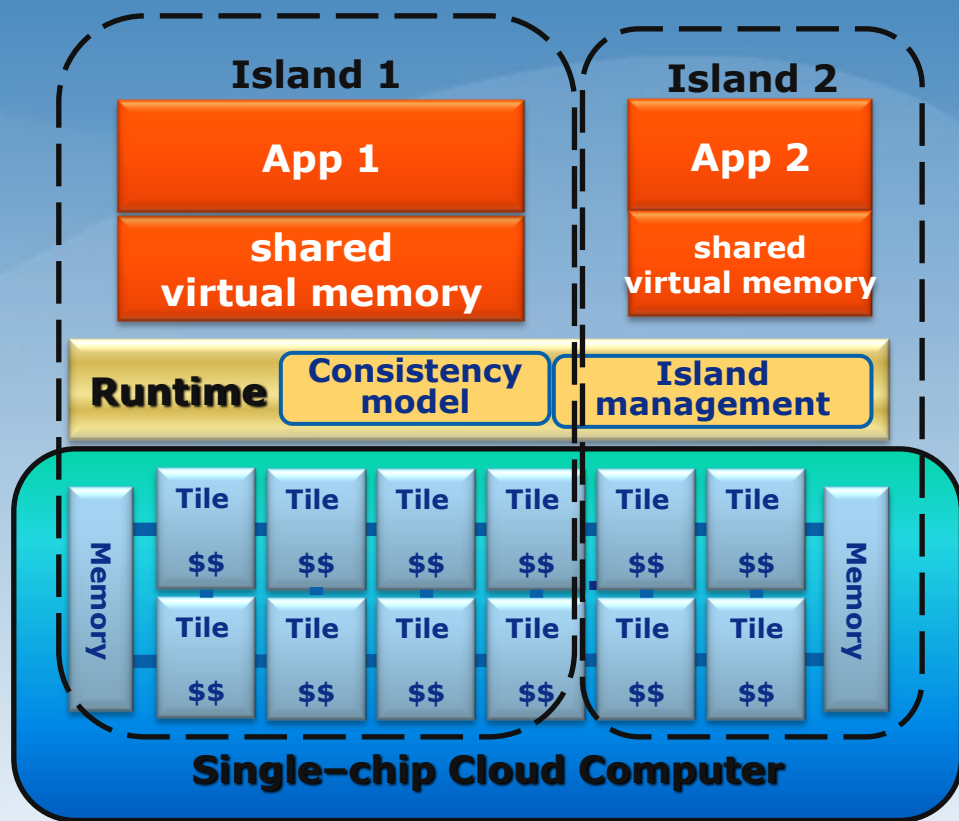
Island 1

App 1

shared virtual memory

Island 2

App 2

shared virtual memory

Runtime

Consistency model

Island management

Memory

| Tile $$ | Tile $$ | Tile $$ | Tile $$ | Tile $$ | Tile $$ |
|---|---|---|---|---|---|
| Tile $$ | Tile $$ | Tile $$ | Tile $$ | Tile $$ | Tile $$ |

Memory

Single–chip Cloud Computer